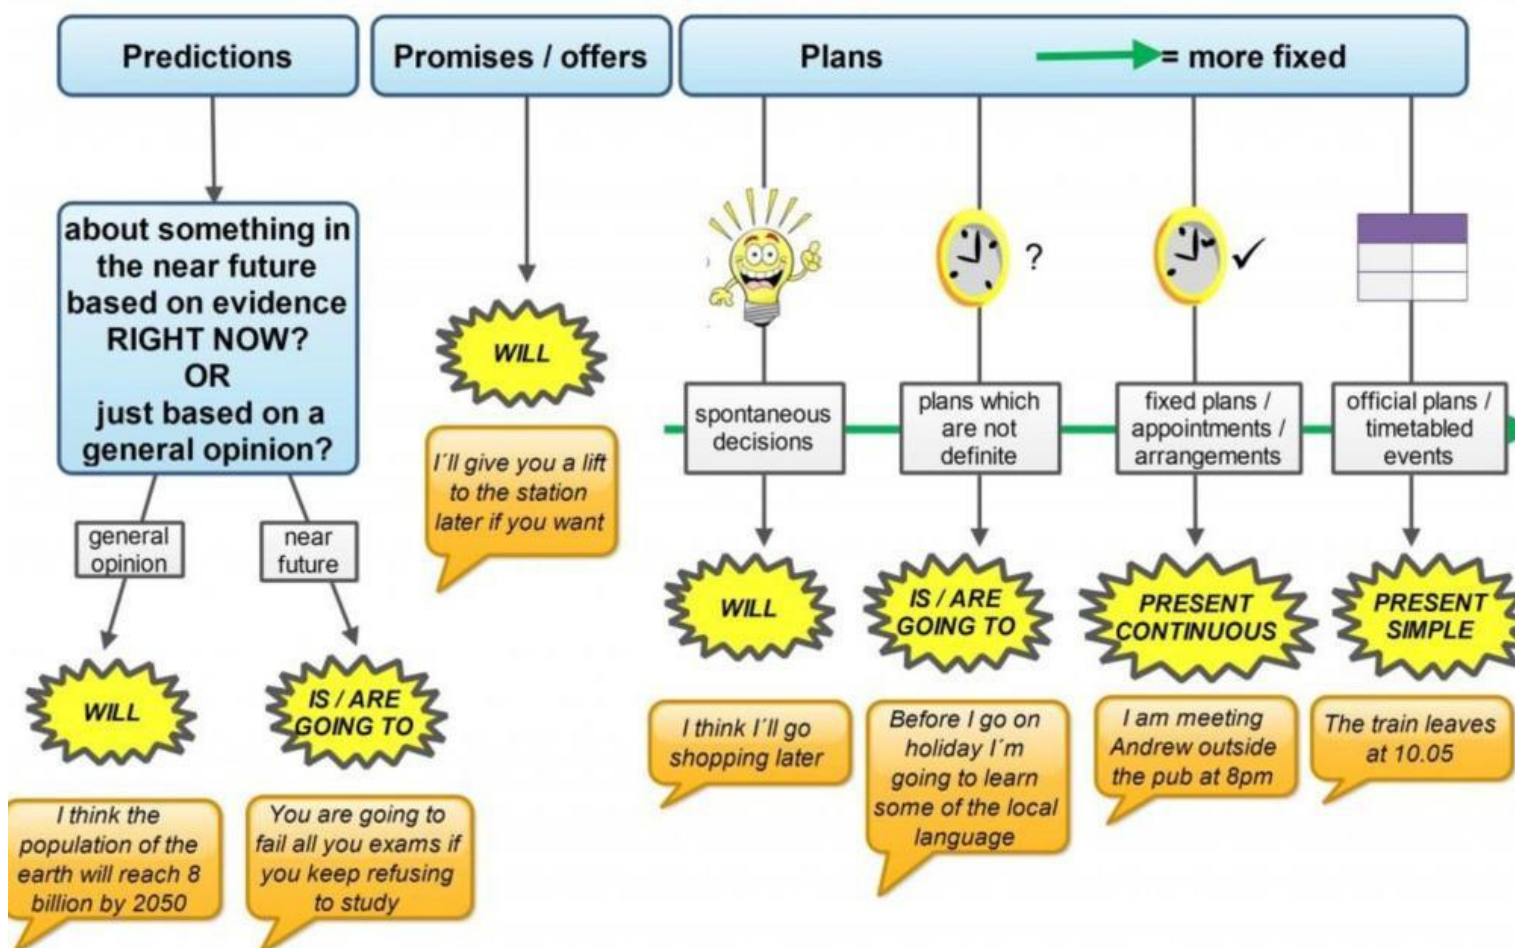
Predictions

about something in the near future based on evidence RIGHT NOW? OR just based on a general opinion?

general opinion

near future

WILL

IS / ARE GOING TO

I think the population of the earth will reach 8 billion by 2050

You are going to fail all you exams if you keep refusing to study

Promises / offers

WILL

I´ll give you a lift to the station later if you want

Plans

= more fixed

spontaneous decisions

WILL

I think I´ll go shopping later

?

plans which are not definite

IS / ARE GOING TO

Before I go on holiday I´m going to learn some of the local language

✓

fixed plans / appointments / arrangements

PRESENT CONTINUOUS

I am meeting Andrew outside the pub at 8pm

official plans / timetabled events

PRESENT SIMPLE

The train leaves at 10.05